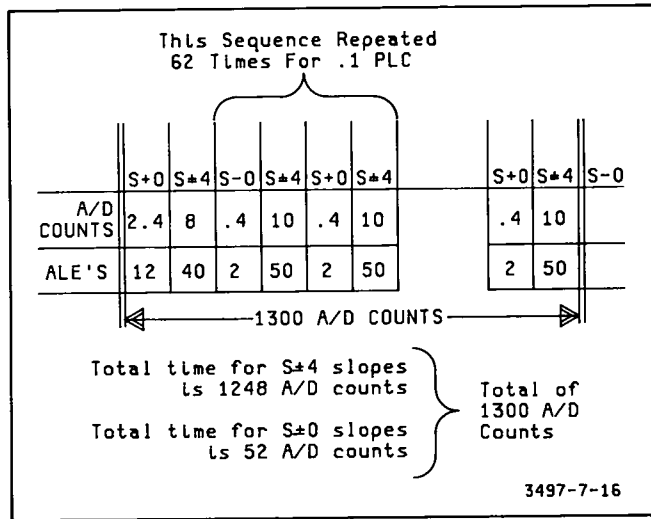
This Sequence Repeated
62 Times For .1 PLC

|  | S+0 | S±4 | S-0 | S±4 | S+0 | S±4 | S+0 | S±4 | S-0 |
|---|---|---|---|---|---|---|---|---|---|
| A/D COUNTS | 2.4 | 8 | .4 | 10 | .4 | 10 | .4 | 10 |  |
| ALE'S | 12 | 40 | 2 | 50 | 2 | 50 | 2 | 50 |  |

1300 A/D COUNTS

Total time for S±4 slopes is 1248 A/D counts

Total time for S±0 slopes is 52 A/D counts

Total of 1300 A/D Counts

3497-7-16